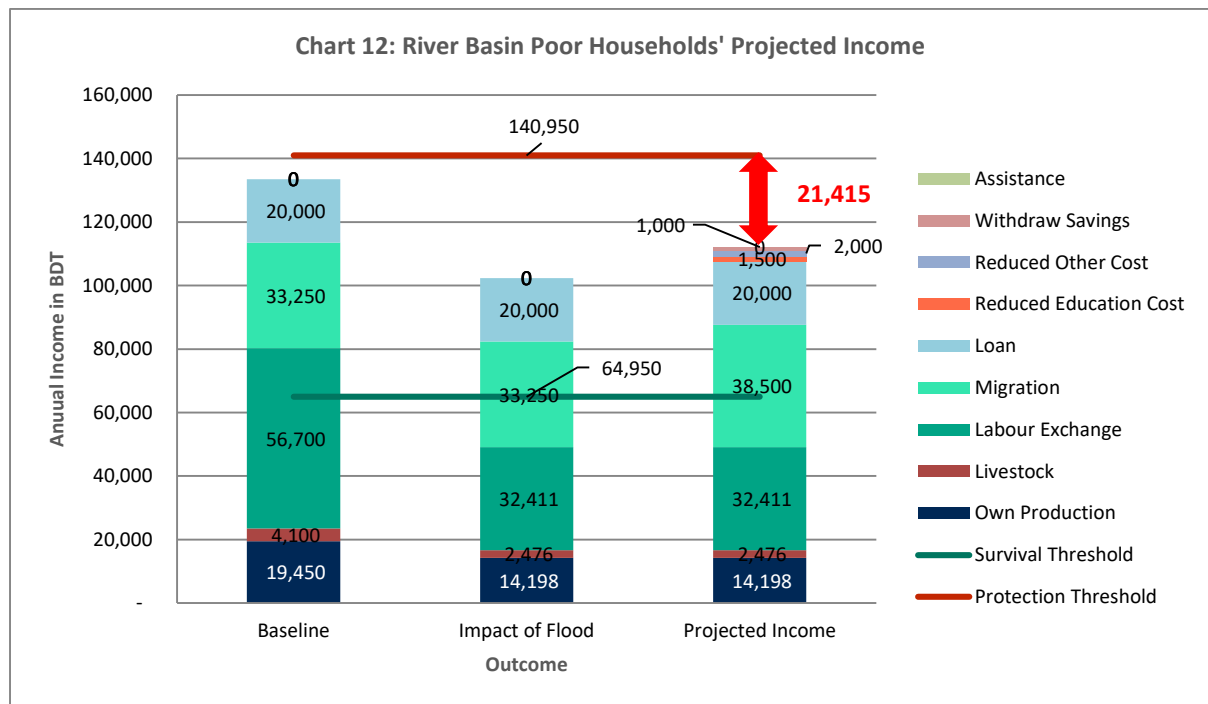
Chart 12: River Basin Poor Households' Projected Income

160,000
140,000
120,000
100,000
80,000
60,000
40,000
20,000
-

Anuual Income in BDT

140,950

21,415

0
20,000
33,250
56,700
4,100
19,450

0
20,000
33,250
32,411
2,476
14,198

64,950

1,000
0
2,000
1,500
20,000
38,500
32,411
2,476
14,198

Baseline
Impact of Flood
Projected Income

Outcome

Assistance
Withdraw Savings
Reduced Other Cost
Reduced Education Cost
Loan
Migration
Labour Exchange
Livestock
Own Production
Survival Threshold
Protection Threshold